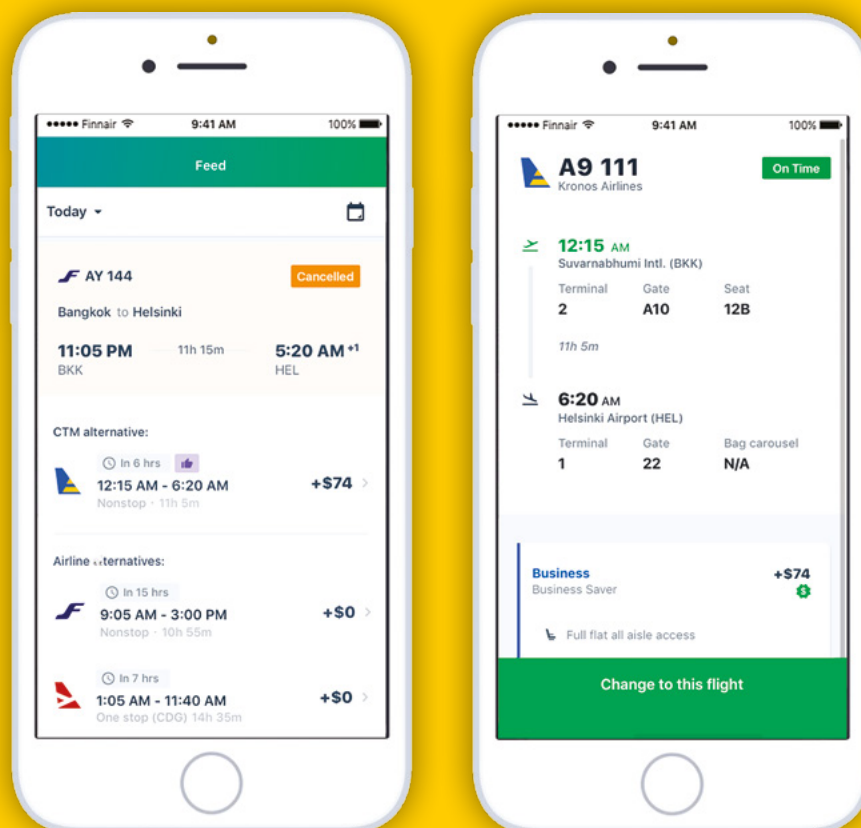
••••• Finnair 9:41 AM 100%

Feed

Today

AY 144

Cancelled

Bangkok to Helsinki

11:05 PM 11h 15m 5:20 AM$^{+1}$

BKK HEL

CTM alternative:

In 6 hrs

12:15 AM - 6:20 AM +$74

Nonstop · 11h 5m

Airline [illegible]ternatives:

In 15 hrs

9:05 AM - 3:00 PM +$0

Nonstop · 10h 55m

In 7 hrs

1:05 AM - 11:40 AM +$0

One stop (CDG) 14h 35m

••••• Finnair 9:41 AM 100%

A9 111

Kronos Airlines

On Time

12:15 AM

Suvarnabhumi Intl. (BKK)

| Terminal | Gate | Seat |
|---|---|---|
| 2 | A10 | 12B |

11h 5m

6:20 AM

Helsinki Airport (HEL)

| Terminal | Gate | Bag carousel |
|---|---|---|
| 1 | 22 | N/A |

Business +$74

Business Saver

Full flat all aisle access

Change to this flight